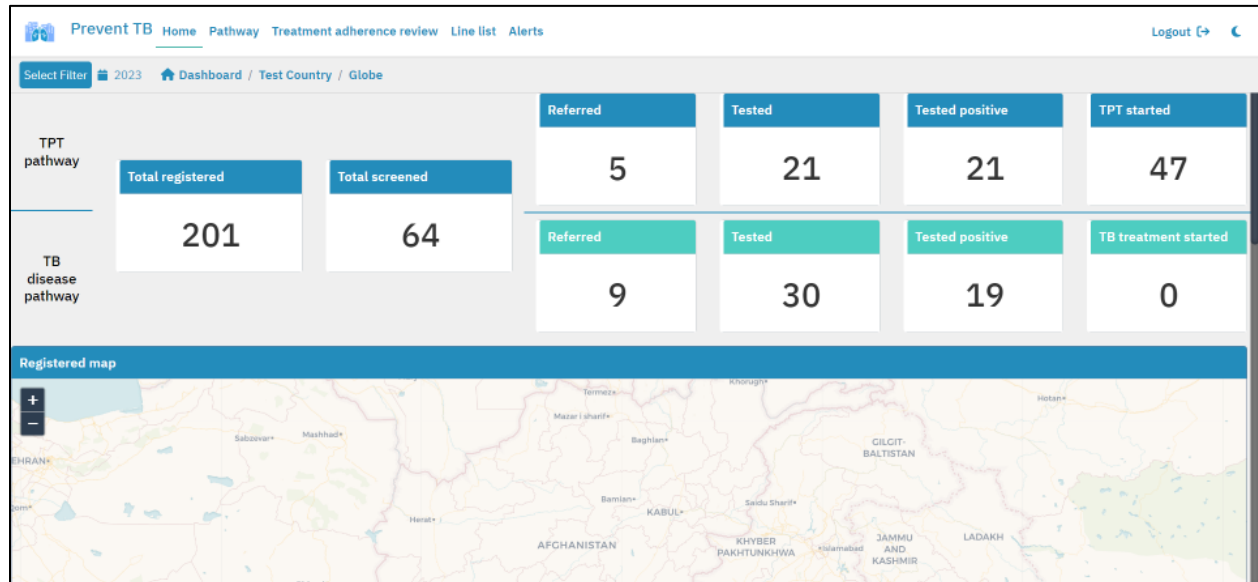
Prevent TB Home Pathway Treatment adherence review Line list Alerts

Logout

Select Filter 2023 Dashboard / Test Country / Globe

TPT pathway

TB disease pathway

Total registered
201

Total screened
64

Referred
5

Tested
21

Tested positive
21

TPT started
47

Referred
9

Tested
30

Tested positive
19

TB treatment started
0

Registered map

+
−

Khorugh
Termez
Hotan
Mazar i sharif
Sabzevar
Mashhad
Baghlan
GILGIT-BALTISTAN
EHRAN
Bamian
Saidu Sharif
KABUL
Herat
AFGHANISTAN
KHYBER PAKHTUNKHWA
Islamabad
JAMMU AND KASHMIR
LADAKH